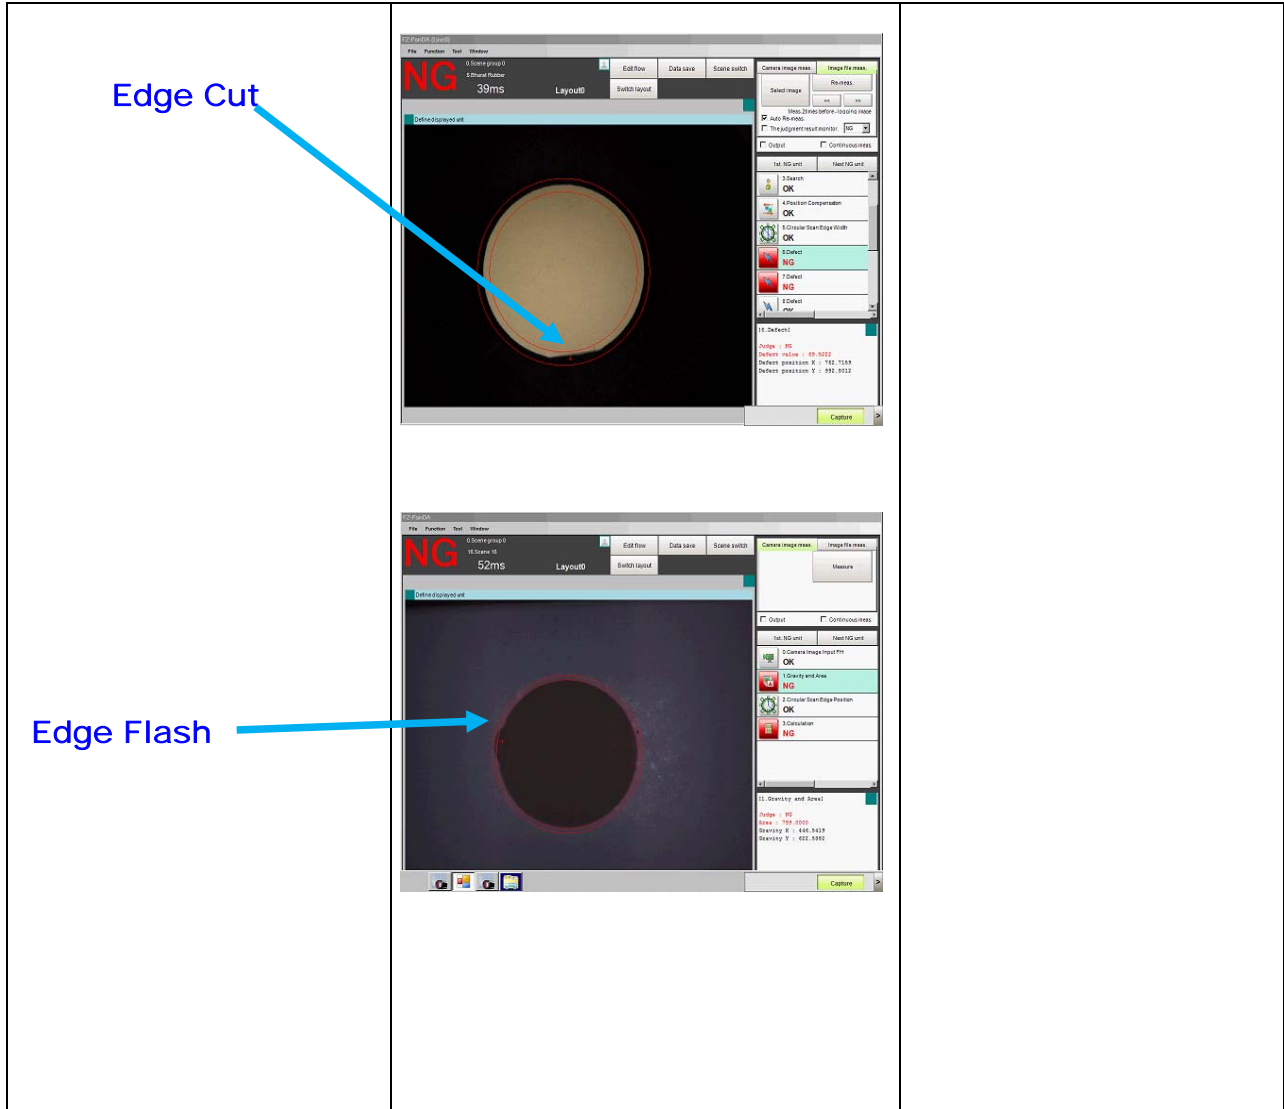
Edge Cut

FZ-PanDA [Live]
File Function Tool Window
NG
0.Scene group 0
5.Ethanol Rubber
39ms
Layout0
Edit flow
Data save
Scene switch
Switch layout
Camera image meas.
Image file meas.
Select image
Re-meas.
<<
>>
Meas.25times before - looping image
Auto Re-meas.
The judgment result monitor. NG
Defined displayed unit
Output
Continuous meas.
1st. NG unit
Next NG unit
3.Search
OK
4.Position Compensation
OK
5.Circular Scan Edge Width
OK
6.Defect
NG
7.Defect
NG
8.Defect
16.Defect
Judge : NG
Defect value : 69.5022
Defect position X : 782.7159
Defect position Y : 992.5012
Capture

Edge Flash

FZ-PanDA
File Function Tool Window
NG
0.Scene group 0
16.Scene 16
52ms
Layout0
Edit flow
Data save
Scene switch
Switch layout
Camera image meas.
Image file meas.
Measure
Defined displayed unit
Output
Continuous meas.
1st. NG unit
Next NG unit
0.Camera Image Input FH
OK
1.Gravity and Area
NG
2.Circular Scan Edge Position
OK
3.Calculation
NG
11.Gravity and Area1
Judge : NG
Area : 799.0000
Gravity X : 446.5419
Gravity Y : 622.5002
Capture